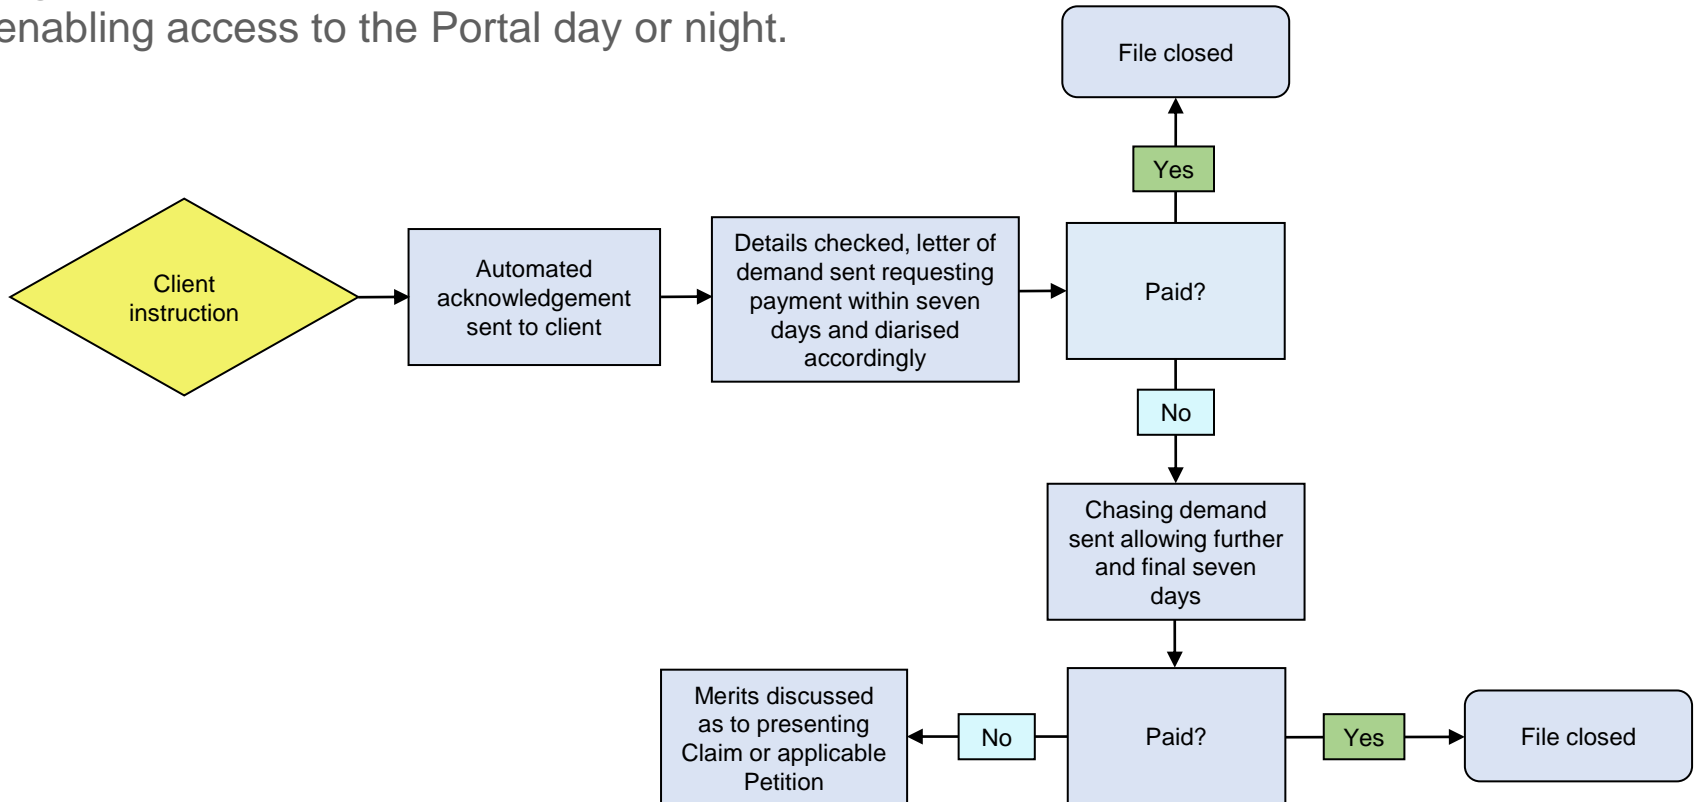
enabling access to the Portal day or night.

Client instruction

Automated acknowledgement sent to client

Details checked, letter of demand sent requesting payment within seven days and diarised accordingly

Paid?

Yes

File closed

No

Chasing demand sent allowing further and final seven days

Paid?

Yes

File closed

No

Merits discussed as to presenting Claim or applicable Petition